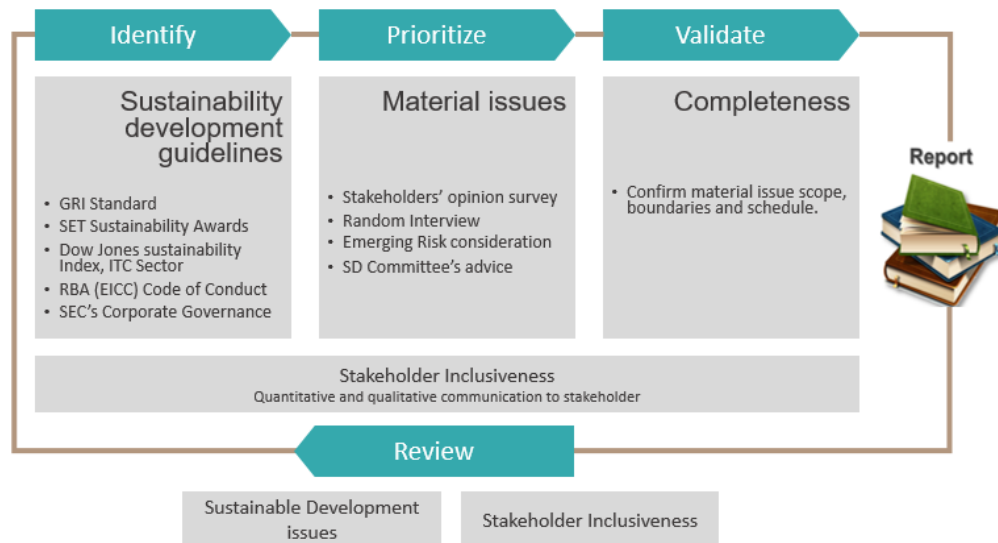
Identify

Prioritize

Validate

Sustainability development guidelines

- GRI Standard
- SET Sustainability Awards
- Dow Jones sustainability Index, ITC Sector
- RBA (EICC) Code of Conduct
- SEC's Corporate Governance

Material issues

- Stakeholders' opinion survey
- Random Interview
- Emerging Risk consideration
- SD Committee's advice

Completeness

- Confirm material issue scope, boundaries and schedule.

Report

Stakeholder Inclusiveness
Quantitative and qualitative communication to stakeholder

Review

Sustainable Development issues

Stakeholder Inclusiveness